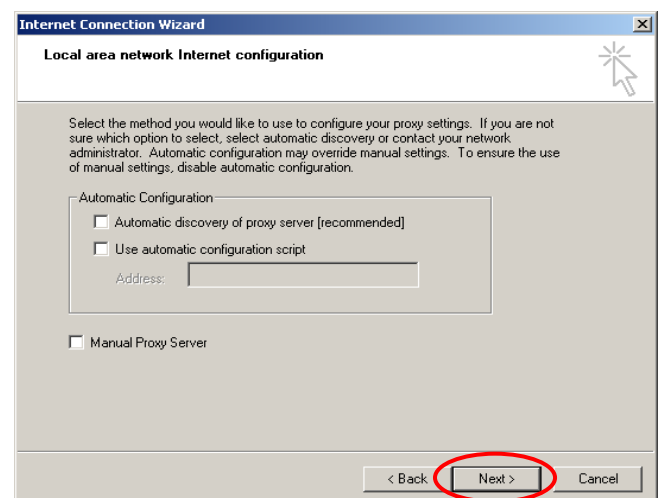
Internet Connection Wizard

Local area network Internet configuration

Select the method you would like to use to configure your proxy settings. If you are not sure which option to select, select automatic discovery or contact your network administrator. Automatic configuration may override manual settings. To ensure the use of manual settings, disable automatic configuration.

Automatic Configuration

Automatic discovery of proxy server [recommended]

Use automatic configuration script

Address:

Manual Proxy Server

< Back

Next >

Cancel